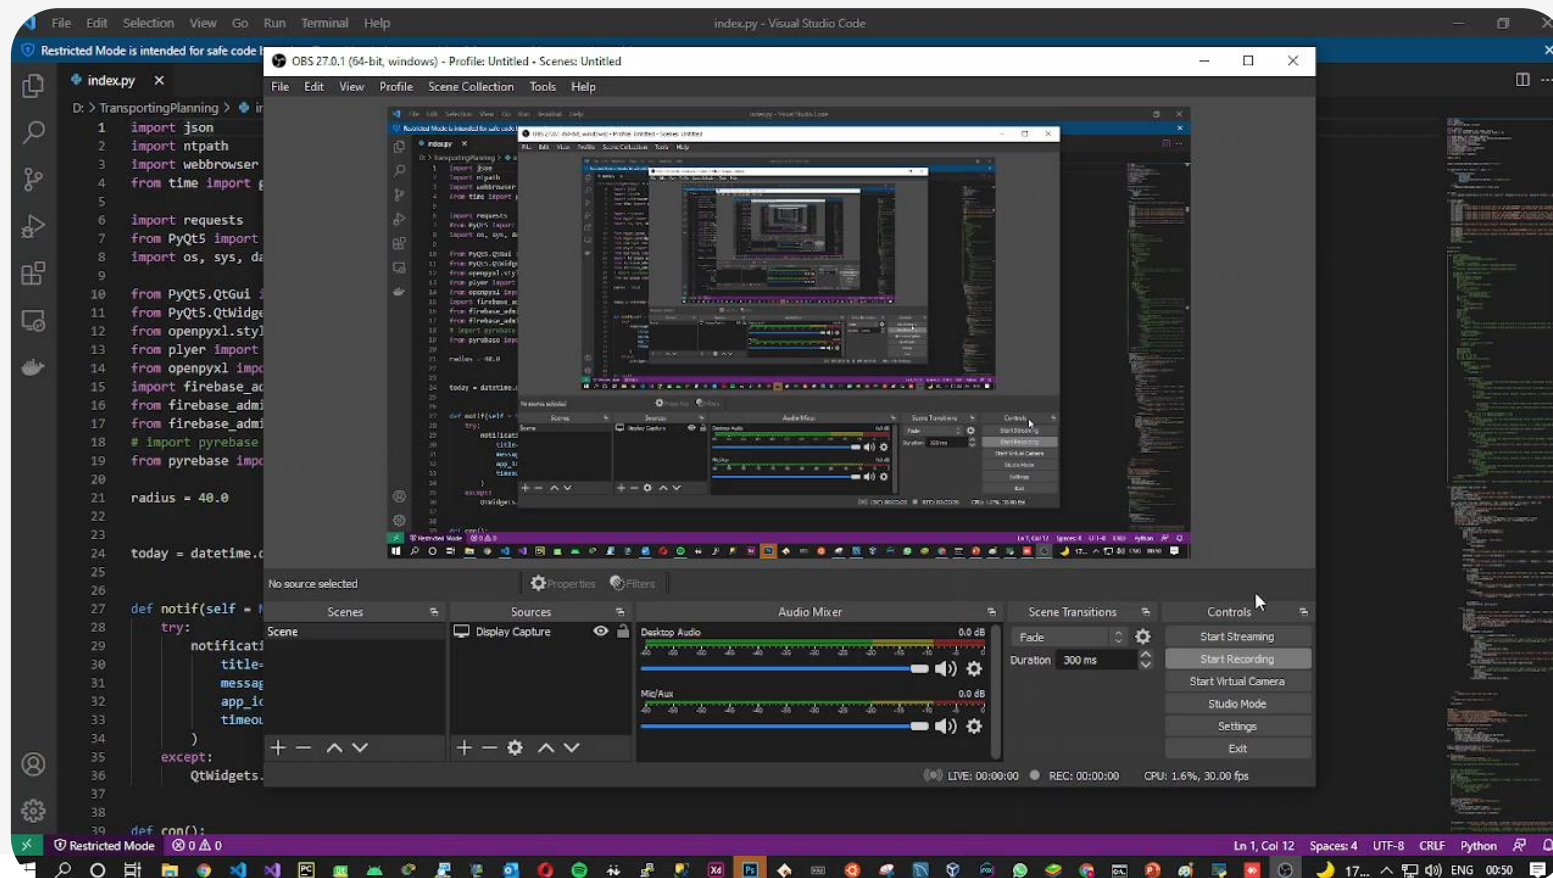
File Edit Selection View Go Run Terminal Help index.py - Visual Studio Code

Restricted Mode is intended for safe code b

index.py ×

D: > TransportingPlanning > index.py

1 import json
2 import ntpath
3 import webbrowser
4 from time import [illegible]
5
6 import requests
7 from PyQt5 import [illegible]
8 import os, sys, da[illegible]
9
10 from PyQt5.QtGui i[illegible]
11 from PyQt5.QtWidge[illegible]
12 from openpyxl.styl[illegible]
13 from plyer import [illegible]
14 from openpyxl impo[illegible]
15 import firebase_ad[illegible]
16 from firebase_admi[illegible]
17 from firebase_admi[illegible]
18 # import pyrebase
19 from pyrebase impo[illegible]
20
21 radius = 40.0
22
23
24 today = datetime.c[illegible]
25
26
27 def notif(self = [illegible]
28 try:
29 notificati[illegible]
30 title=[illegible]
31 messag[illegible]
32 app_ic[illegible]
33 timeou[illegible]
34 )
35 except:
36 QtWidgets.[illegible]
37
38
39 def con():

OBS 27.0.1 (64-bit, windows) - Profile: Untitled - Scenes: Untitled

File Edit View Profile Scene Collection Tools Help

No source selected

Properties Filters

Scenes
Scene

Sources
Display Capture

Audio Mixer
Desktop Audio 0.0 dB
Mic/Aux 0.0 dB

Scene Transitions
Fade
Duration 300 ms

Controls
Start Streaming
Start Recording
Start Virtual Camera
Studio Mode
Settings
Exit

LIVE: 00:00:00 REC: 00:00:00 CPU: 1.6%, 30.00 fps

Restricted Mode ⊗ 0 ⚠ 0 Ln 1, Col 12 Spaces: 4 UTF-8 CRLF Python

17... ENG 00:50